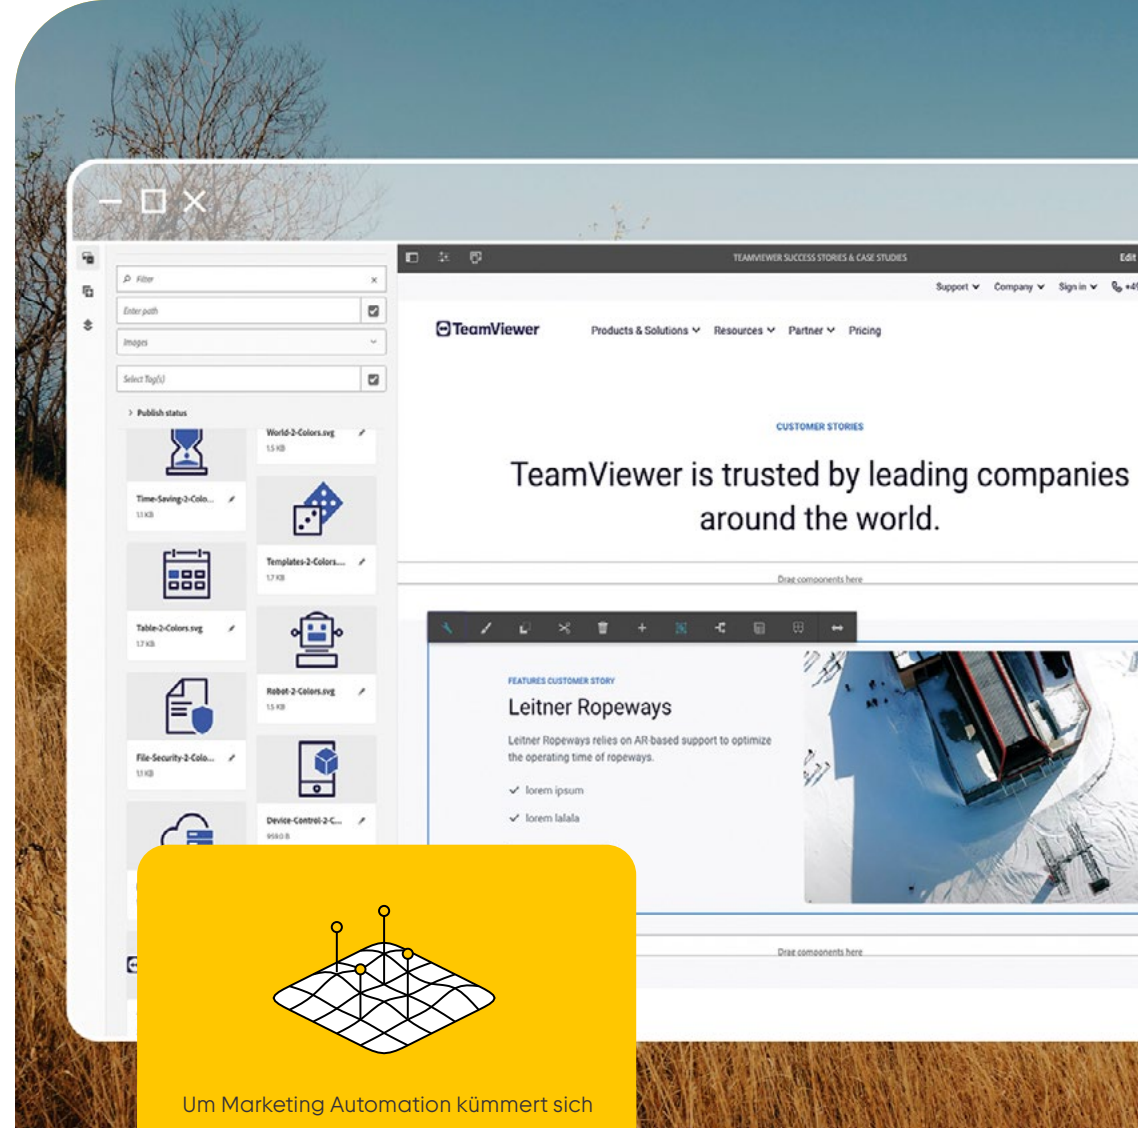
Filter

Enter path

Images

Select Tag(s)

Publish status

World-2-Colors.svg
1.5 KB

Time-Saving-2-Colo...
1.1 KB

Templates-2-Colors....
1.7 KB

Table-2-Colors.svg
1.7 KB

Robot-2-Colors.svg
1.5 KB

File-Security-2-Colo...
1.1 KB

Device-Control-2-C...
959.0 B

TEAMVIEWER SUCCESS STORIES & CASE STUDIES

Edit

Support Company Sign in

TeamViewer

Products & Solutions Resources Partner Pricing

CUSTOMER STORIES

TeamViewer is trusted by leading companies around the world.

Drag components here

FEATURES CUSTOMER STORY

Leitner Ropeways

Leitner Ropeways relies on AR-based support to optimize the operating time of ropeways.

lorem ipsum

lorem lalala

Drag components here

Um Marketing Automation kümmert sich